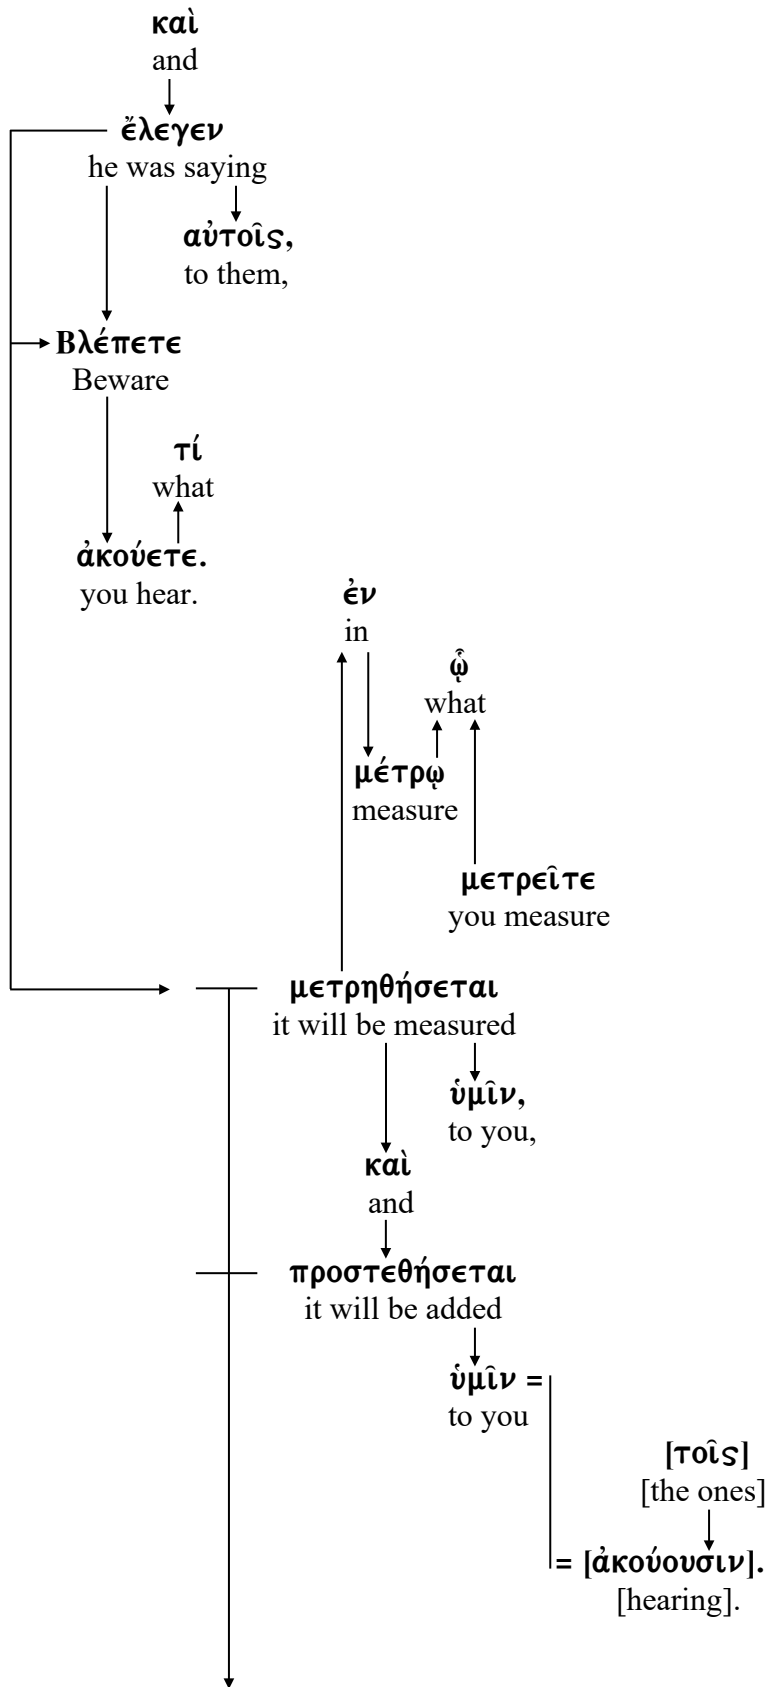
καὶ
and

ἔλεγεν
he was saying

αὐτοῖς,
to them,

Βλέπετε
Beware

τί
what

ἀκούετε.
you hear.

ἐν
in

ᾧ
what

μέτρῳ
measure

μετρεῖτε
you measure

μετρηθήσεται
it will be measured

ὑμῖν,
to you,

καὶ
and

προστεθήσεται
it will be added

ὑμῖν =
to you

[τοῖς]
[the ones]

= [ἀκούουσιν].
[hearing].